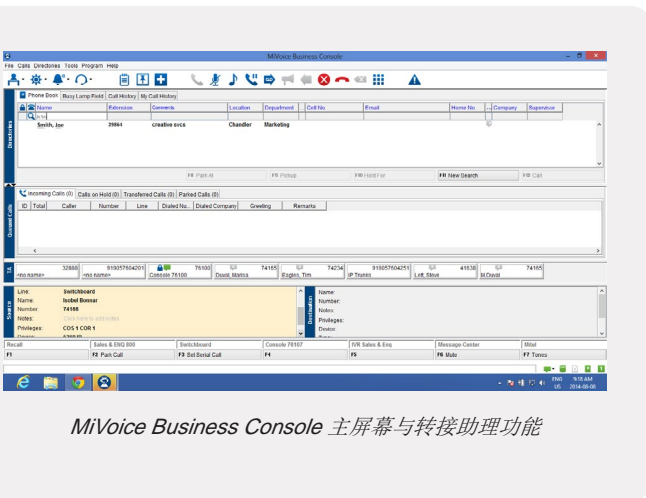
MiVoice Business Console

File Calls Directories Tools Program Help

Phone Book | Busy Lamp Field | Call History | My Call History

| Name | Extension | Comments | Location | Department | Cell No | Email | Home No | Company | Supervisor |
|---|---|---|---|---|---|---|---|---|---|
| Smith, Joe | 39864 | creative svcs | Chandler | Marketing | | | | | |

F6 Park At | F7 Pickup | F8 Hold For | F9 New Search | F10 Call

Directories

Incoming Calls (0) | Calls on Hold (0) | Transferred Calls (0) | Parked Calls (0)

| ID | Total | Caller | Number | Line | Dialed Nu... | Dialed Company | Greeting | Remarks |
|---|---|---|---|---|---|---|---|---|

Queued Calls

TA

32888 <no name> | 919057604201 <no name> | 76100 Console 76100 | 74165 Duval, Marina | 74234 Eagles, Tim | 919057604251 IP Trunks | 41638 Lott, Steve | 74165 M.David

Source
Line: Switchboard
Name: Isobel Bonnar
Number: 74166
Notes:
Privileges: COS 1 COR 1

Destination
Name:
Number:
Notes:
Privileges:
Device:

| Recall | Sales & ENQ 800 | Switchboard | Console 76107 | IVR Sales & Enq | Message Center | Mitel |
|---|---|---|---|---|---|---|
| F1 | F2 Park Call | F3 Set Serial Call | F4 | F5 | F6 Mute | F7 Tones |

ENG US 9:15 AM 2014-06-06

MiVoice Business Console 主屏幕与转接助理功能